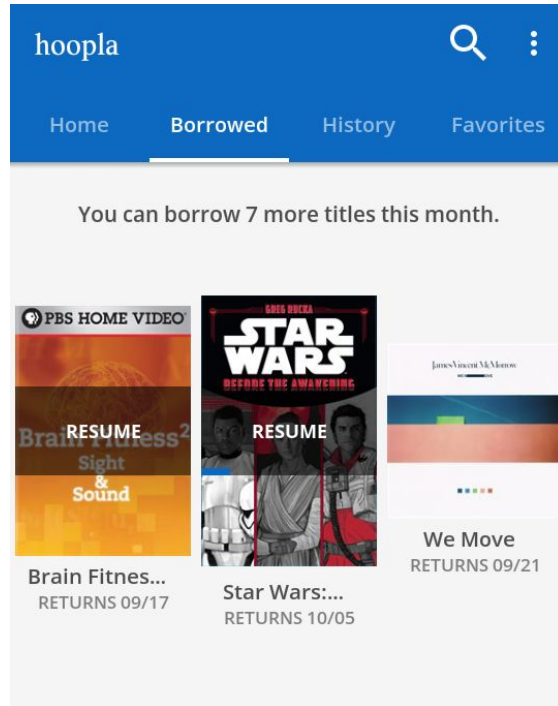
hoopla

Home
Borrowed
History
Favorites

You can borrow 7 more titles this month.

PBS HOME VIDEO
Brain Fitness 2
Sight & Sound
RESUME

Brain Fitnes...
RETURNS 09/17

GREG RUCKA
STAR WARS
BEFORE THE AWAKENING
RESUME

Star Wars:...
RETURNS 10/05

James Vincent McMorrow

We Move
RETURNS 09/21